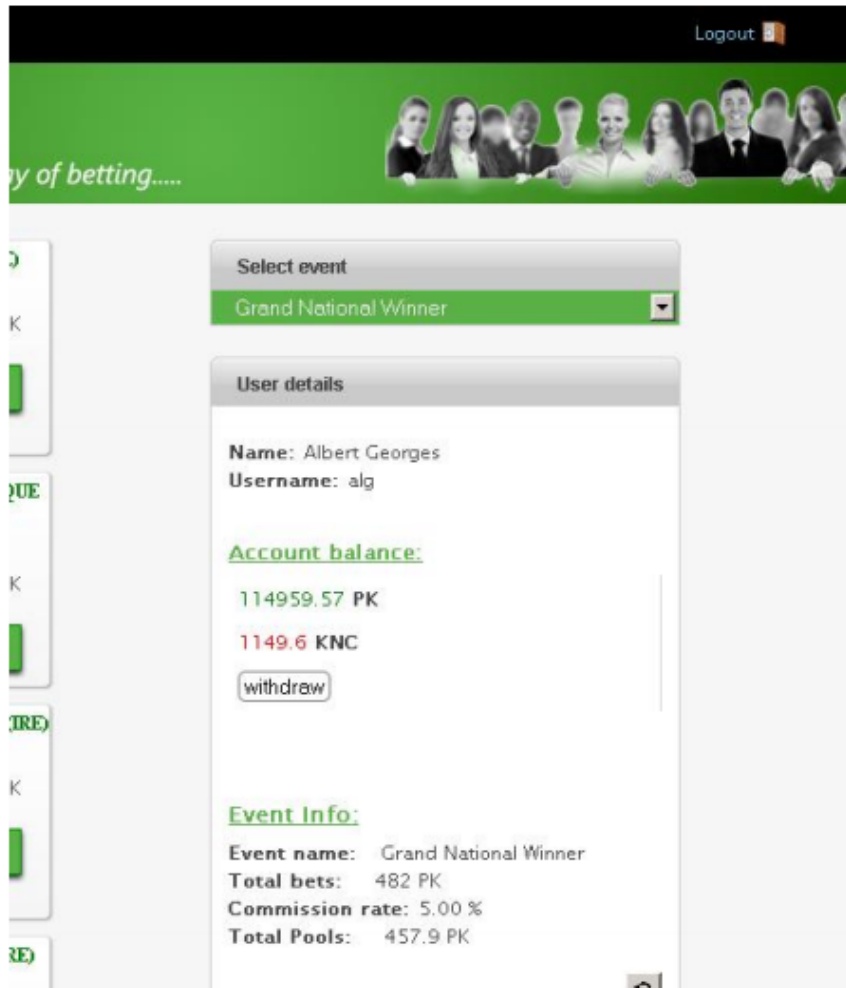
Logout

y of betting.....

)

K

QUE

K

(IRE)

K

RE)

Select event

Grand National Winner

User details

Name: Albert Georges
Username: alg

Account balance:

114959.57 PK

1149.6 KNC

withdraw

Event Info:

Event name: Grand National Winner
Total bets: 482 PK
Commission rate: 5.00 %
Total Pools: 457.9 PK